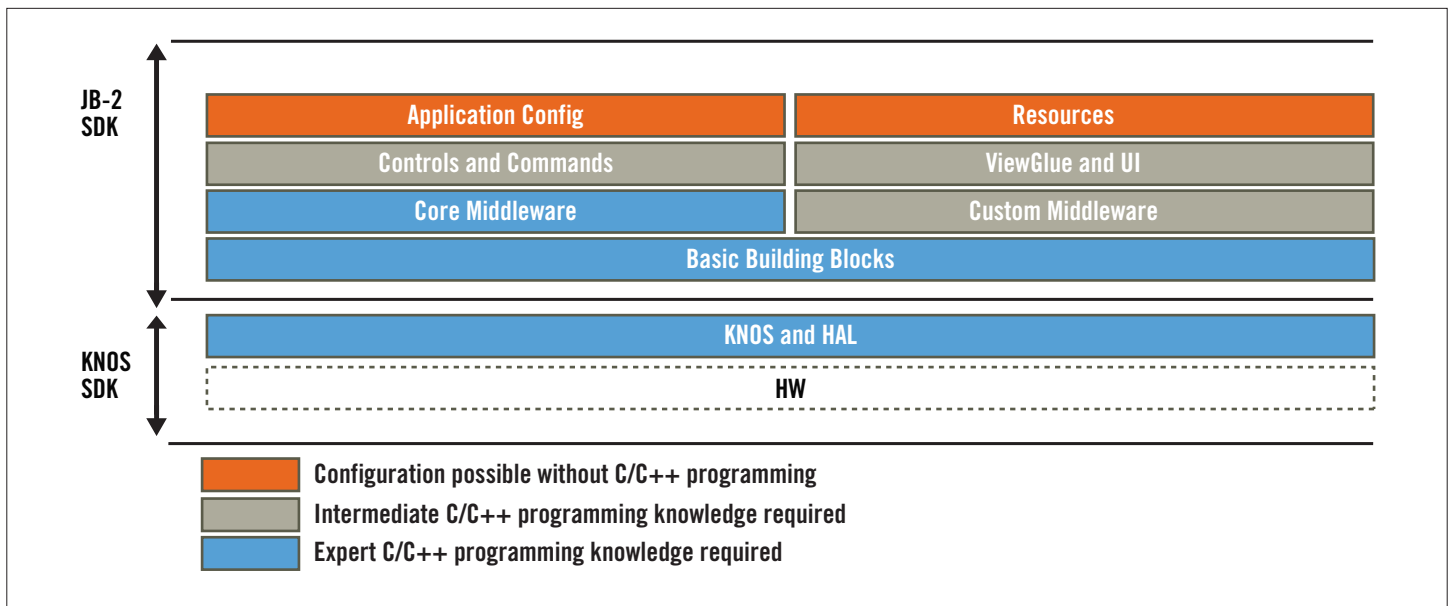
JB-2 SDK

Application Config

Resources

Controls and Commands

ViewGlue and UI

Core Middleware

Custom Middleware

Basic Building Blocks

KNOS SDK

KNOS and HAL

HW

Configuration possible without C/C++ programming

Intermediate C/C++ programming knowledge required

Expert C/C++ programming knowledge required